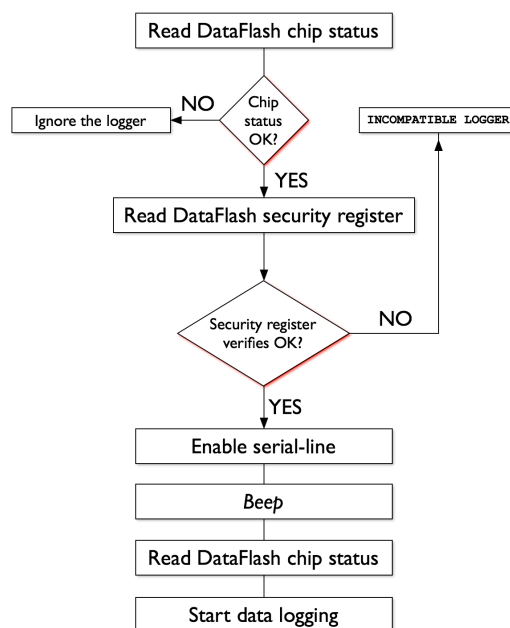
Read DataFlash chip status

NO

Chip status OK?

Ignore the logger

INCOMPATIBLE LOGGER

YES

Read DataFlash security register

Security register verifies OK?

NO

YES

Enable serial-line

Beep

Read DataFlash chip status

Start data logging